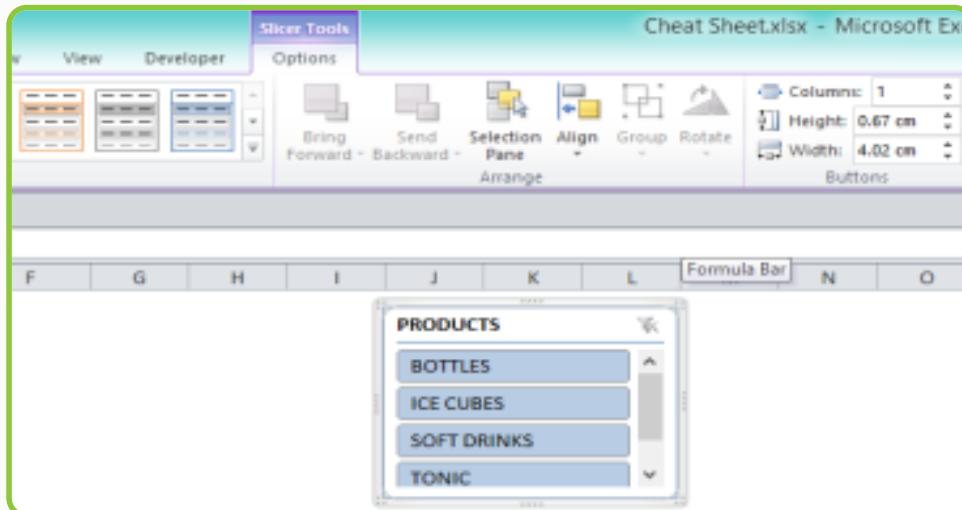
Slicer Tools

Cheat Sheet.xlsx - Microsoft Ex

w View Developer Options

Bring Forward

Send Backward

Selection Pane

Align

Group

Rotate

Arrange

Columns: 1

Height: 0.67 cm

Width: 4.02 cm

Buttons

Formula Bar

| F | G | H | I | J | K | L | | N | O |
|---|---|---|---|---|---|---|---|---|---|

PRODUCTS

BOTTLES

ICE CUBES

SOFT DRINKS

TONIC